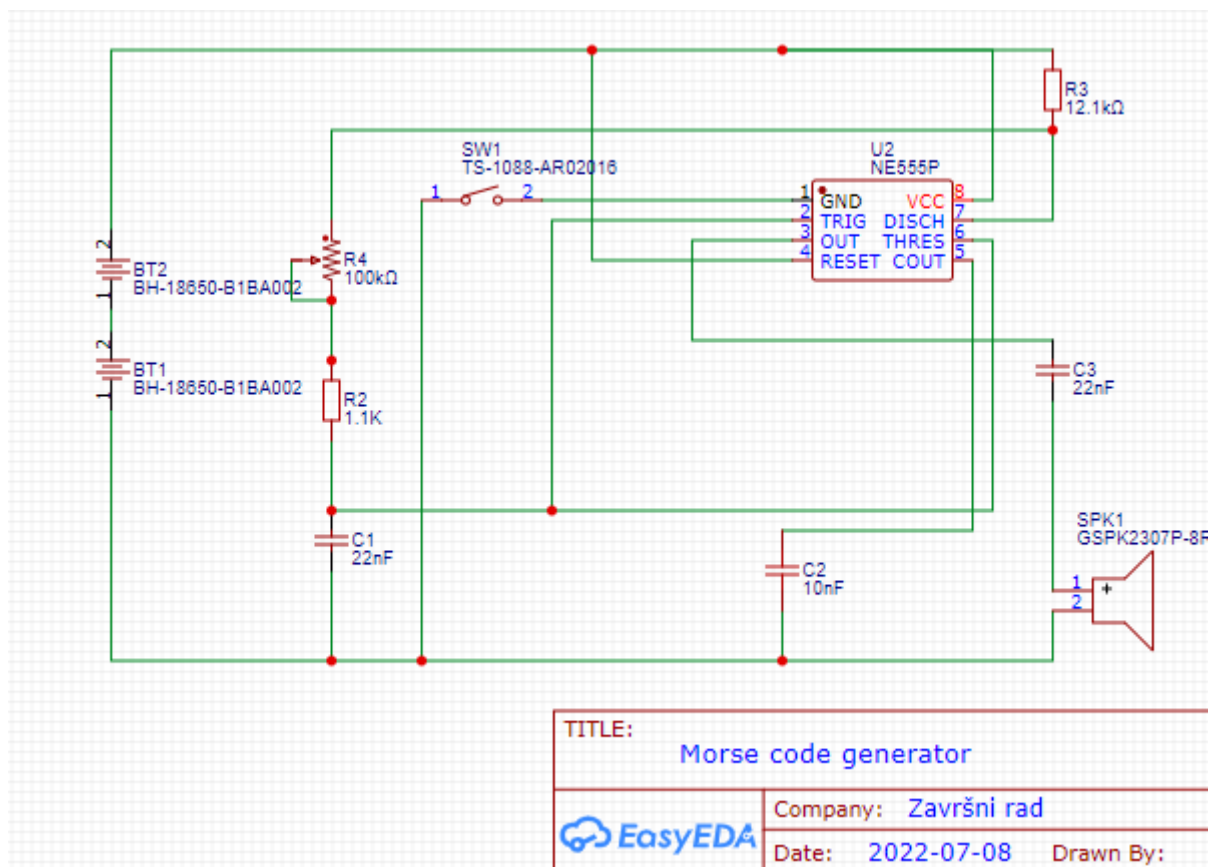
R3
12.1kΩ

SW1
TS-1088-AR02016
1 2

U2
NE555P
1 GND VCC 8
2 TRIG DISCH 7
3 OUT THRES 6
4 RESET COUT 5

2
BT2
BH-18650-B1BA002
R4
100kΩ

2
BT1
BH-18650-B1BA002
R2
1.1K

C3
22nF

C1
22nF

SPK1
GSPK2307P-8R
1
2
+

C2
10nF

TITLE:
Morse code generator

EasyEDA
Company: Završni rad
Date: 2022-07-08 Drawn By: